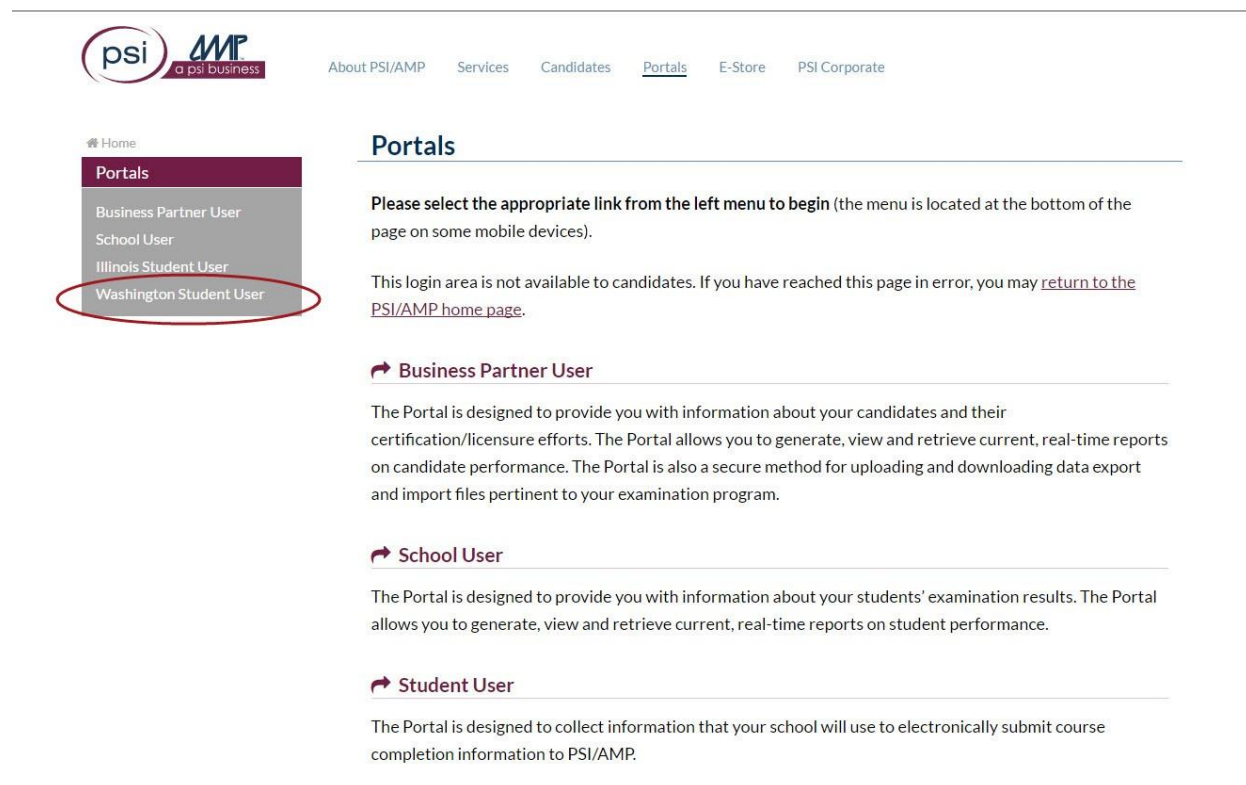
psi AMP a psi business

About PSI/AMP Services Candidates Portals E-Store PSI Corporate

Home

Portals

Business Partner User
School User
Illinois Student User
Washington Student User

Portals

**Please select the appropriate link from the left menu to begin** (the menu is located at the bottom of the page on some mobile devices).

This login area is not available to candidates. If you have reached this page in error, you may return to the PSI/AMP home page.

Business Partner User

The Portal is designed to provide you with information about your candidates and their certification/licensure efforts. The Portal allows you to generate, view and retrieve current, real-time reports on candidate performance. The Portal is also a secure method for uploading and downloading data export and import files pertinent to your examination program.

School User

The Portal is designed to provide you with information about your students' examination results. The Portal allows you to generate, view and retrieve current, real-time reports on student performance.

Student User

The Portal is designed to collect information that your school will use to electronically submit course completion information to PSI/AMP.